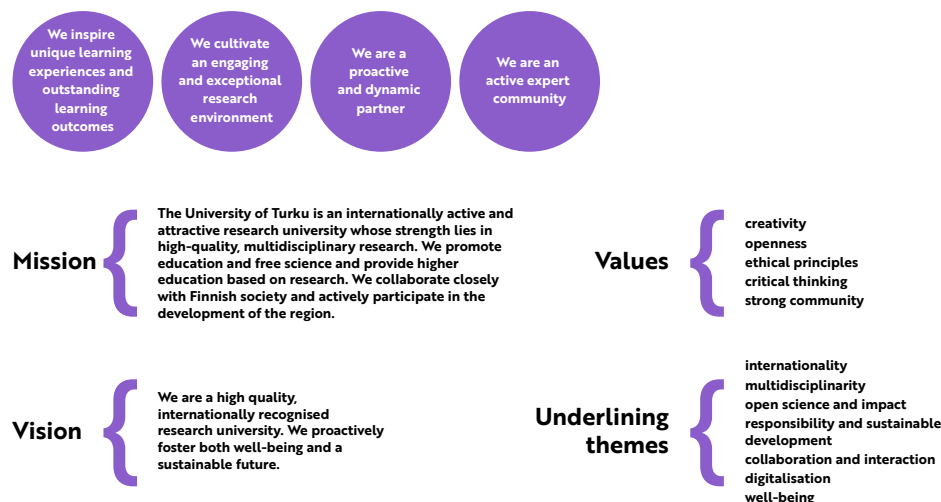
We inspire unique learning experiences and outstanding learning outcomes

We cultivate an engaging and exceptional research environment

We are a proactive and dynamic partner

We are an active expert community

Mission

The University of Turku is an internationally active and attractive research university whose strength lies in high-quality, multidisciplinary research. We promote education and free science and provide higher education based on research. We collaborate closely with Finnish society and actively participate in the development of the region.

Values

creativity
openness
ethical principles
critical thinking
strong community

Vision

We are a high quality, internationally recognised research university. We proactively foster both well-being and a sustainable future.

Underlining themes

internationality
multidisciplinarity
open science and impact
responsibility and sustainable development
collaboration and interaction
digitalisation
well-being